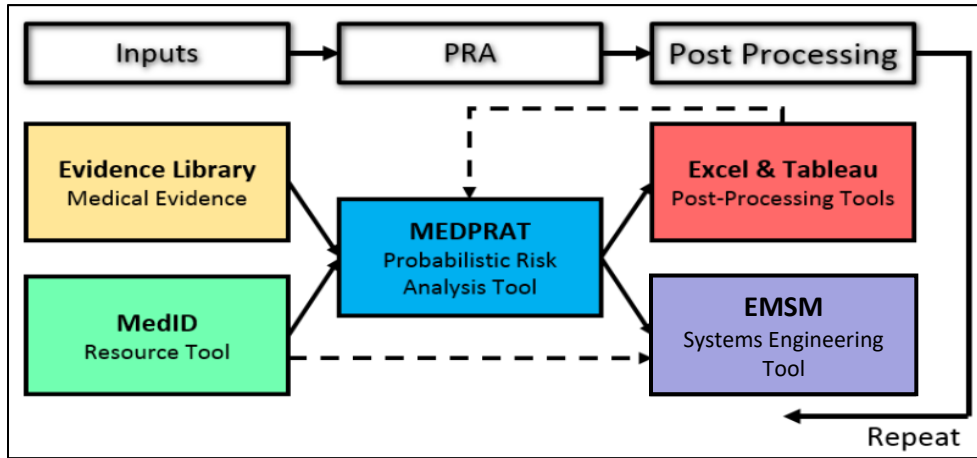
Inputs

PRA

Post Processing

Evidence Library
Medical Evidence

MedID
Resource Tool

MEDPRAT
Probabilistic Risk Analysis Tool

Excel & Tableau
Post-Processing Tools

EMSM
Systems Engineering Tool

Repeat